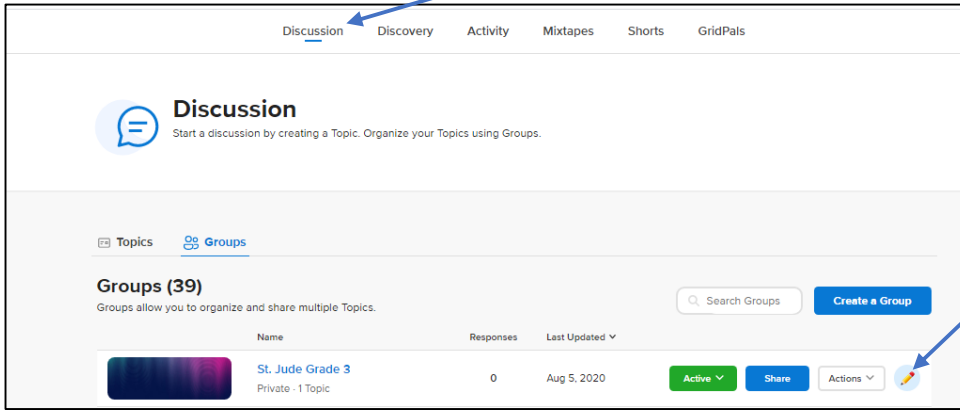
Discussion Discovery Activity Mixtapes Shorts GridPals

Discussion
Start a discussion by creating a Topic. Organize your Topics using Groups.

Topics Groups

Groups (39)
Groups allow you to organize and share multiple Topics.

Search Groups

Create a Group

| | Name | Responses | Last Updated | | | |
|---|---|---|---|---|---|---|
| | St. Jude Grade 3 Private · 1 Topic | 0 | Aug 5, 2020 | Active | Share | Actions |